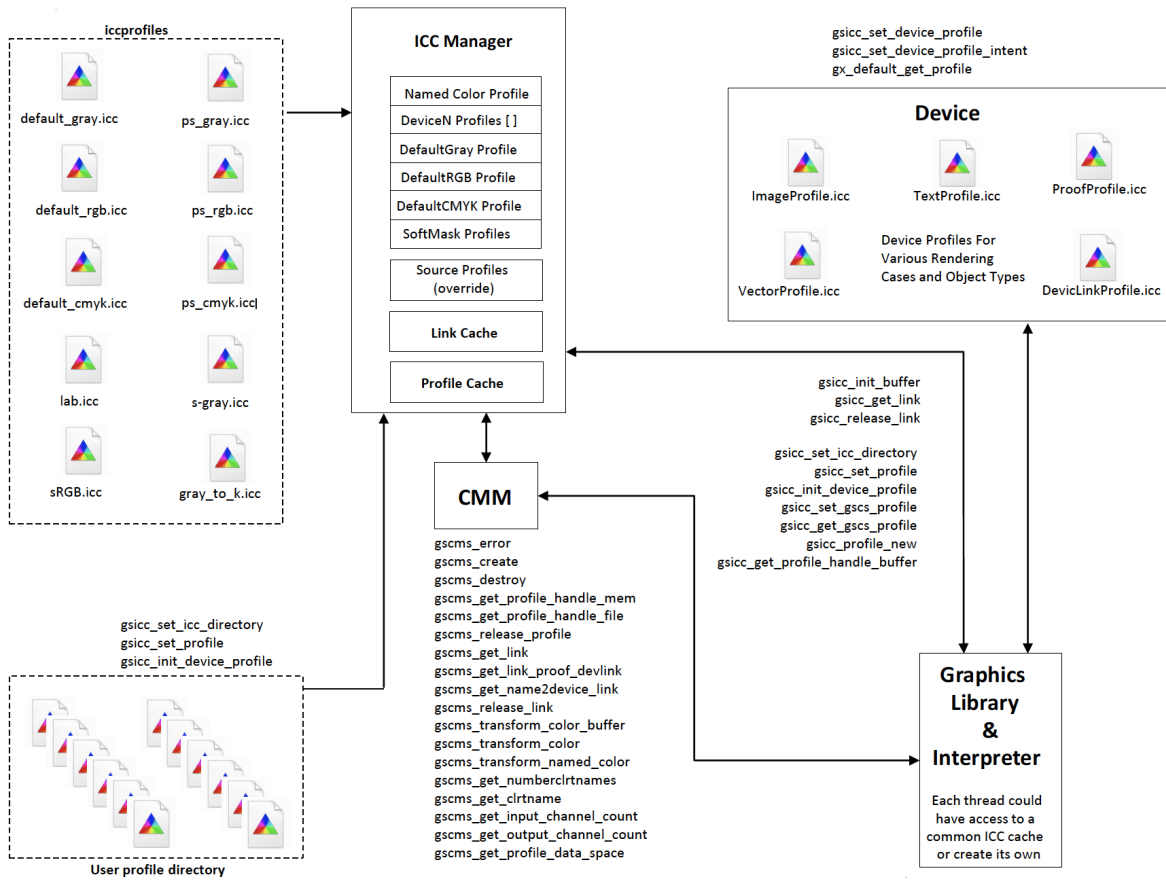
iccprofiles

default_gray.icc
ps_gray.icc
default_rgb.icc
ps_rgb.icc
default_cmyk.icc
ps_cmyk.icc
lab.icc
s-gray.icc
sRGB.icc
gray_to_k.icc

ICC Manager

Named Color Profile
DeviceN Profiles [ ]
DefaultGray Profile
DefaultRGB Profile
DefaultCMYK Profile
SoftMask Profiles
Source Profiles (override)
Link Cache
Profile Cache

gsicc_set_device_profile
gsicc_set_device_profile_intent
gx_default_get_profile

Device

ImageProfile.icc
TextProfile.icc
ProofProfile.icc
VectorProfile.icc
Device Profiles For Various Rendering Cases and Object Types
DevicLinkProfile.icc

gsicc_init_buffer
gsicc_get_link
gsicc_release_link

gsicc_set_icc_directory
gsicc_set_profile
gsicc_init_device_profile
gsicc_set_gscs_profile
gsicc_get_gscs_profile
gsicc_profile_new
gsicc_get_profile_handle_buffer

CMM

gscms_error
gscms_create
gscms_destroy
gscms_get_profile_handle_mem
gscms_get_profile_handle_file
gscms_release_profile
gscms_get_link
gscms_get_link_proof_devlink
gscms_get_name2device_link
gscms_release_link
gscms_transform_color_buffer
gscms_transform_color
gscms_transform_named_color
gscms_get_numberclrtnames
gscms_get_clrtname
gscms_get_input_channel_count
gscms_get_output_channel_count
gscms_get_profile_data_space

gsicc_set_icc_directory
gsicc_set_profile
gsicc_init_device_profile

User profile directory

Graphics Library & Interpreter

Each thread could have access to a common ICC cache or create its own